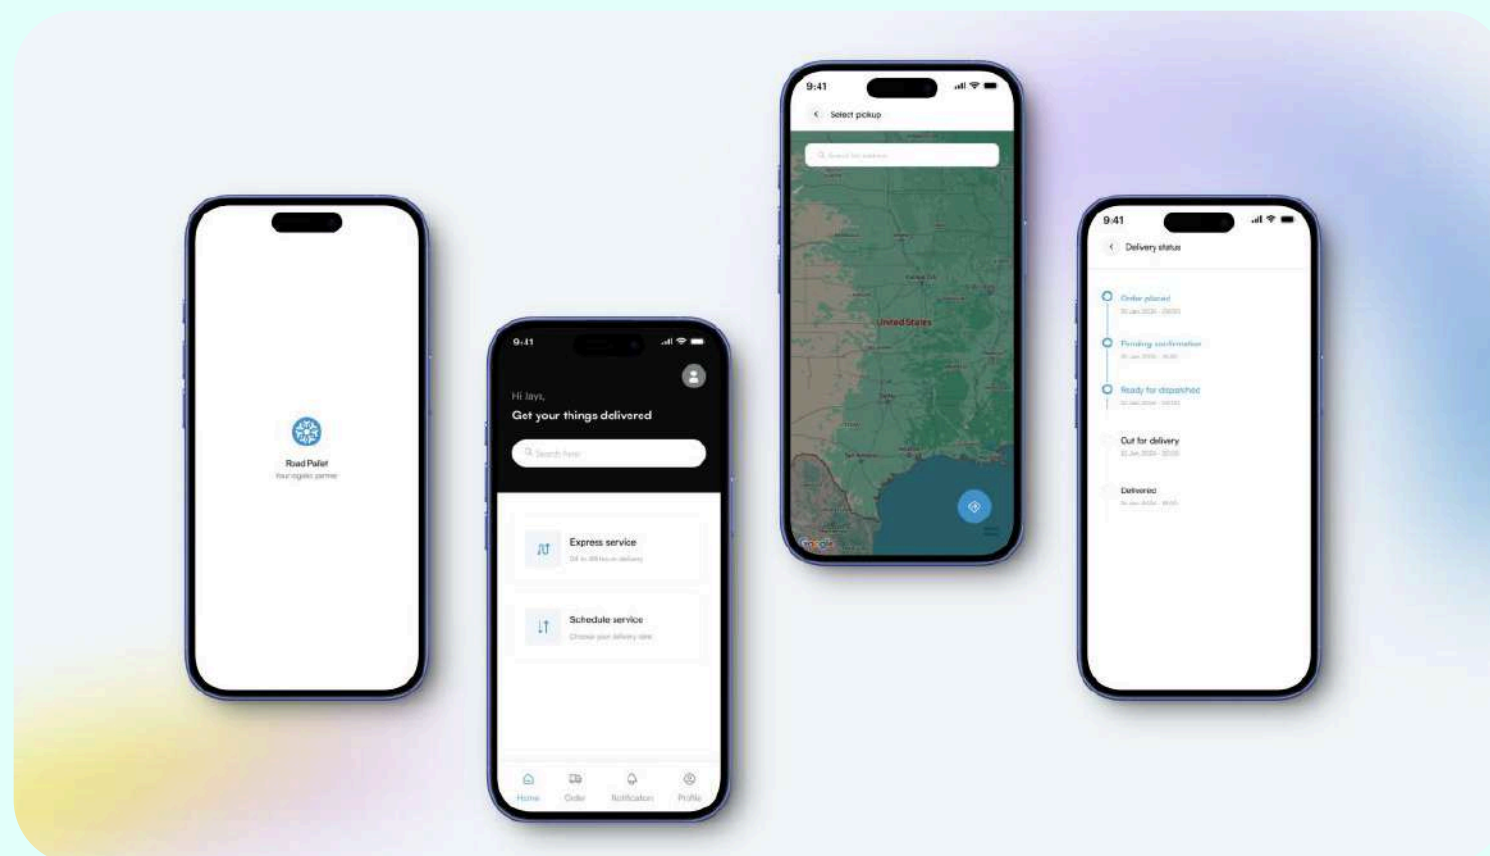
Road Pallet
Your logistic partner

9:41
Hi Jays,
Get your things delivered
Search here
Express service
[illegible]
Schedule service
Choose your delivery time
Home
Order
Notification
Profile

9:41
Select pickup
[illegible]
United States
Google

9:41
Delivery status
Order placed
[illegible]
Pending confirmation
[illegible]
Ready for dispatched
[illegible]
Out for delivery
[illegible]
Delivered
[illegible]